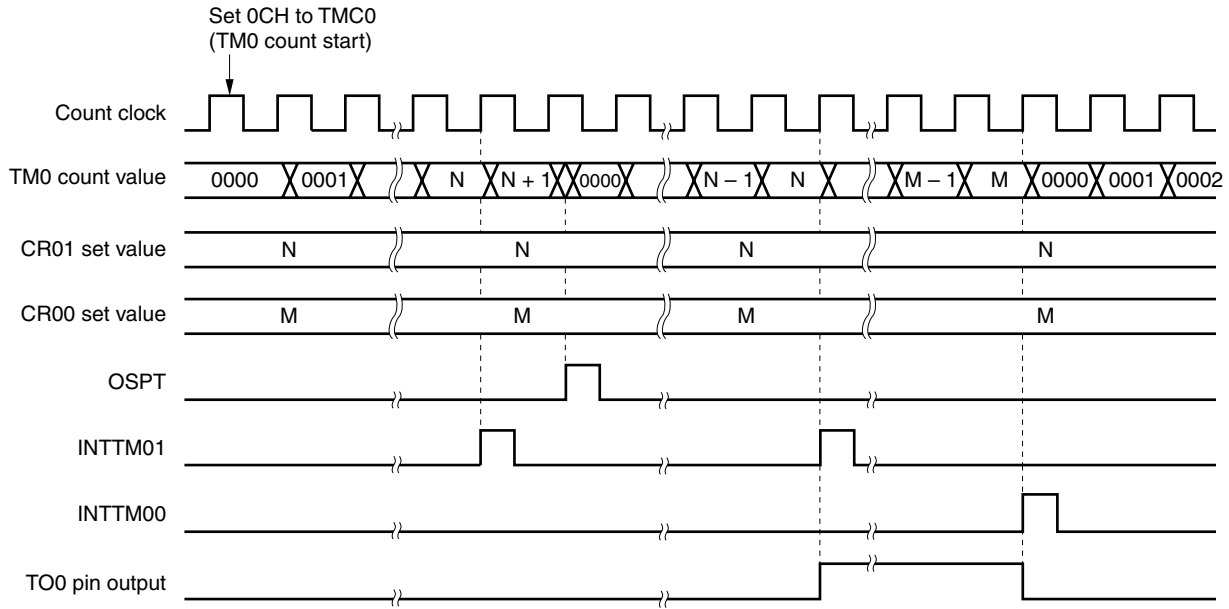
Set 0CH to TMC0
(TM0 count start)

Count clock

TM0 count value
0000 0001 N N + 1 0000 N – 1 N M – 1 M 0000 0001 0002

CR01 set value
N N N N

CR00 set value
M M M M

OSPT

INTTM01

INTTM00

TO0 pin output